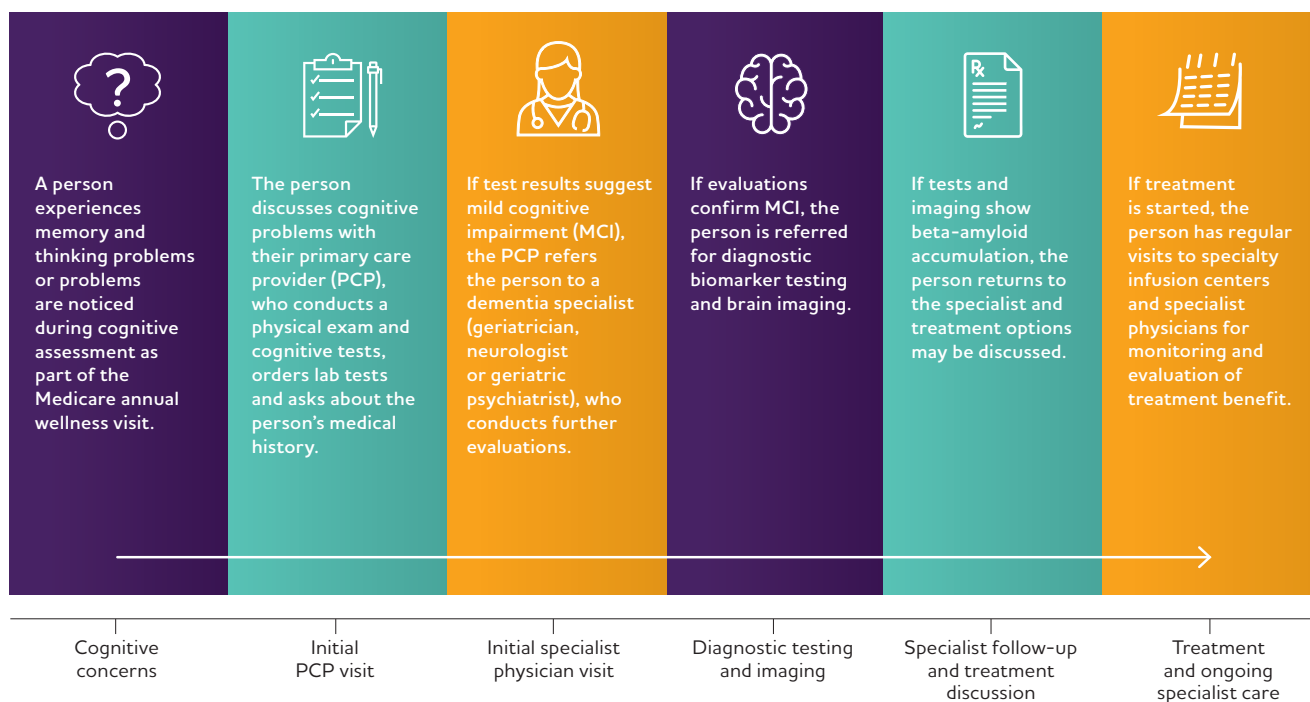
?

A person experiences memory and thinking problems or problems are noticed during cognitive assessment as part of the Medicare annual wellness visit.

The person discusses cognitive problems with their primary care provider (PCP), who conducts a physical exam and cognitive tests, orders lab tests and asks about the person's medical history.

If test results suggest mild cognitive impairment (MCI), the PCP refers the person to a dementia specialist (geriatrician, neurologist or geriatric psychiatrist), who conducts further evaluations.

If evaluations confirm MCI, the person is referred for diagnostic biomarker testing and brain imaging.

Rx

If tests and imaging show beta-amyloid accumulation, the person returns to the specialist and treatment options may be discussed.

If treatment is started, the person has regular visits to specialty infusion centers and specialist physicians for monitoring and evaluation of treatment benefit.

Cognitive concerns

Initial PCP visit

Initial specialist physician visit

Diagnostic testing and imaging

Specialist follow-up and treatment discussion

Treatment and ongoing specialist care